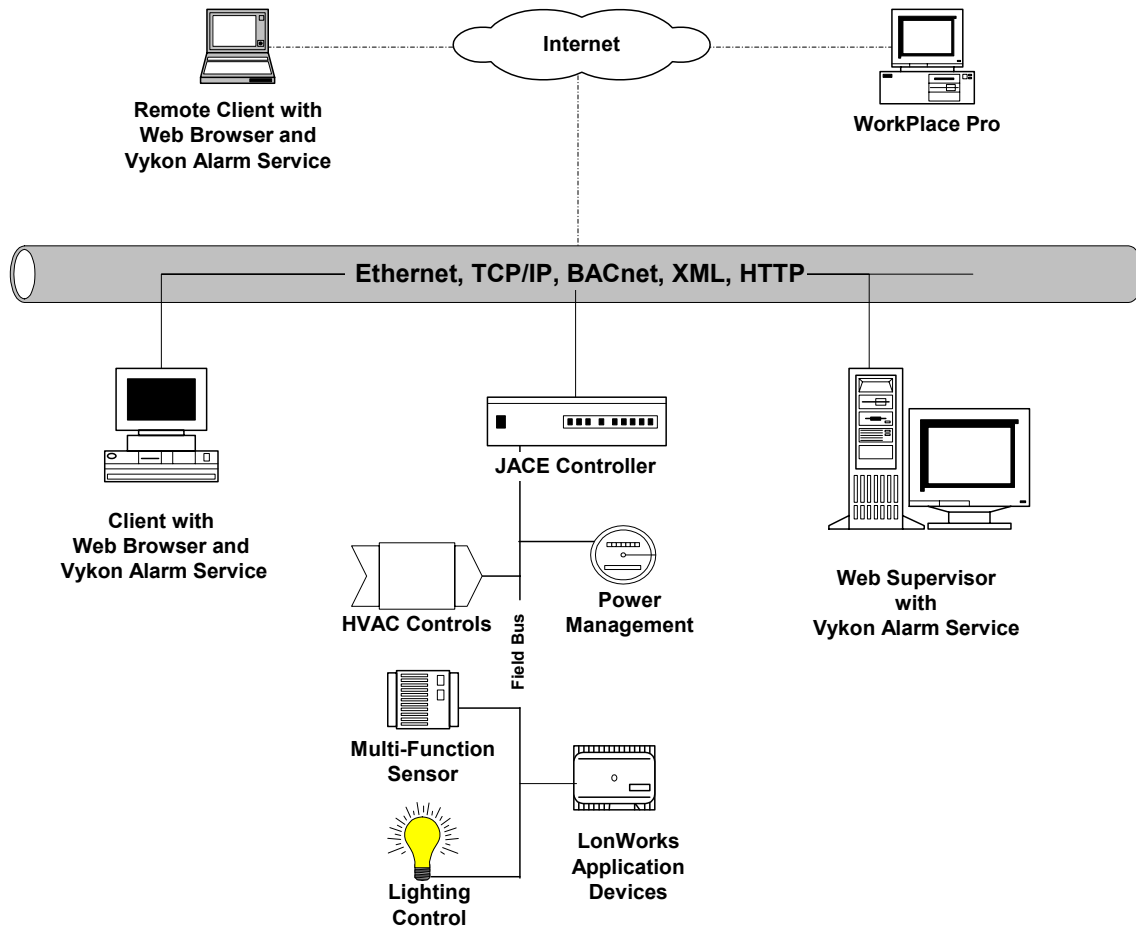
Internet

Remote Client with Web Browser and Vykon Alarm Service

WorkPlace Pro

Ethernet, TCP/IP, BACnet, XML, HTTP

Client with Web Browser and Vykon Alarm Service

JACE Controller

Web Supervisor with Vykon Alarm Service

HVAC Controls

Power Management

Field Bus

Multi-Function Sensor

LonWorks Application Devices

Lighting Control